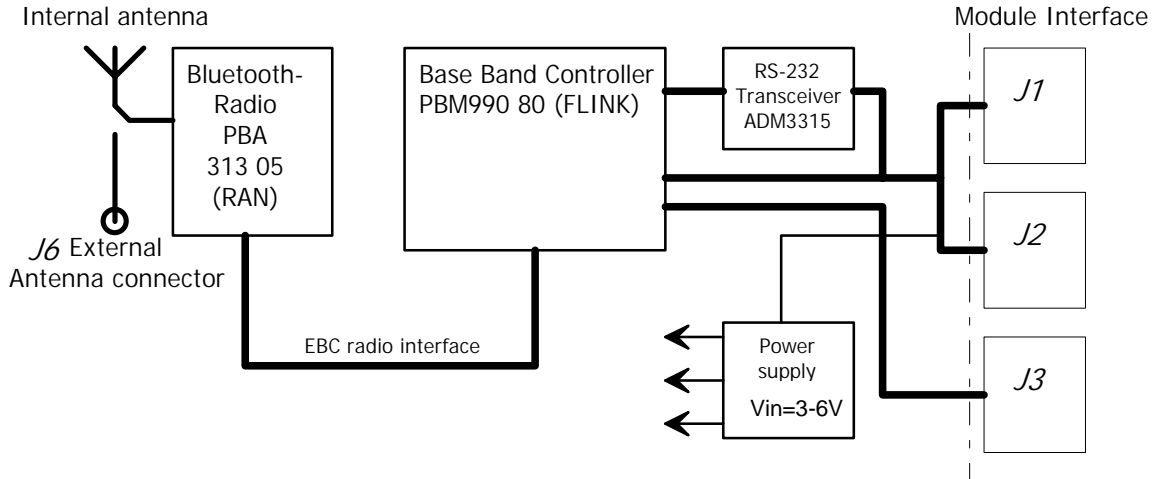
Internal antenna

Module Interface

Bluetooth-Radio PBA 313 05 (RAN)

Base Band Controller PBM990 80 (FLINK)

RS-232 Transceiver ADM3315

J1

J2

J3

J6 External Antenna connector

EBC radio interface

Power supply Vin=3-6V